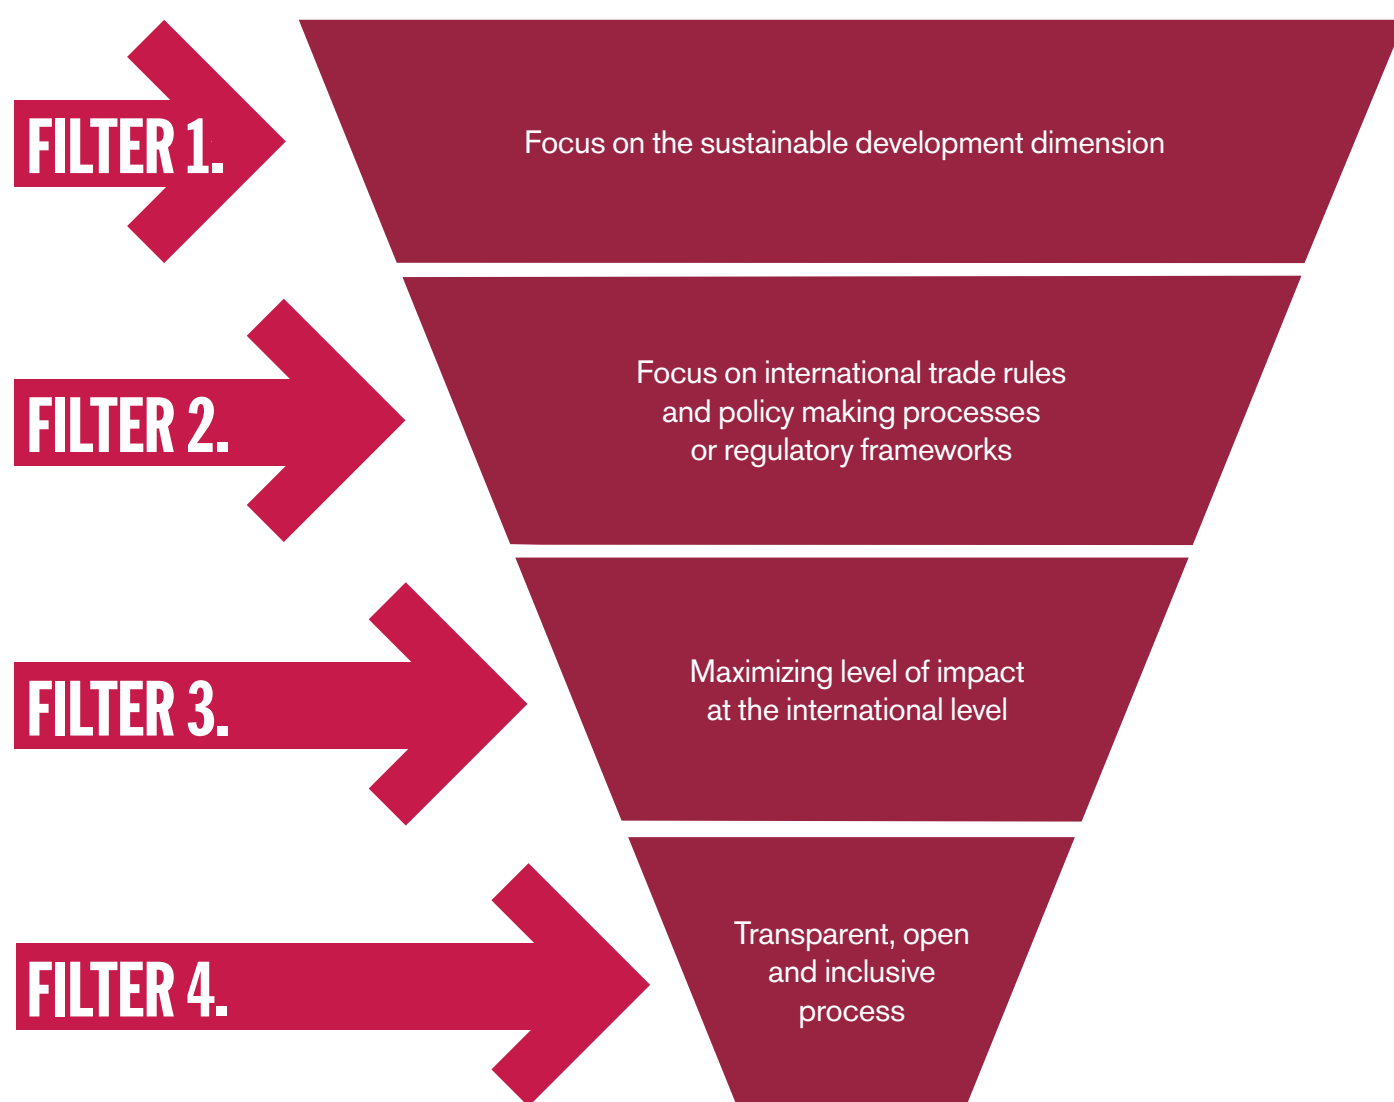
FILTER 1.

Focus on the sustainable development dimension

FILTER 2.

Focus on international trade rules and policy making processes or regulatory frameworks

FILTER 3.

Maximizing level of impact at the international level

FILTER 4.

Transparent, open and inclusive process